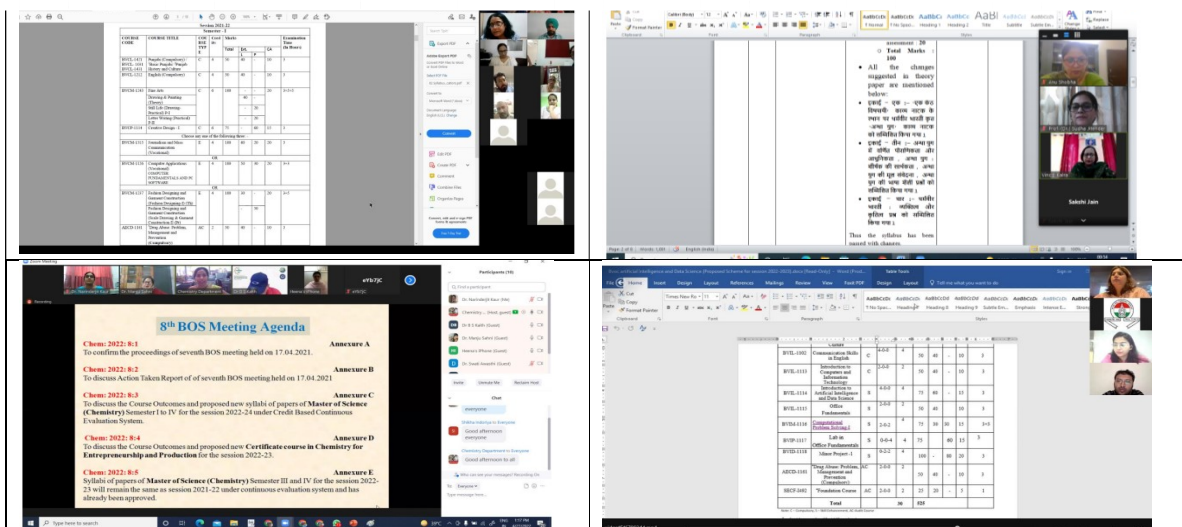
Session 2021-22
Semester - I

| COURSE CODE | COURSE TITLE | COURSE TYPE | Credits | Marks Total | Ext. | CA | Examination Time (in Hours) |
|---|---|---|---|---|---|---|---|
| BVDL-1421 / BVDL-1031 / BVDL-1051 | Punjabi (Compulsory) / Basic Punjabi / Punjab History and Culture | C | 2 | 50 | 40 | 10 | 3 |
| BVDL-1212 | English (Compulsory) | C | 4 | 50 | 40 | 10 | 3 |
| BVDM-1381 | Fine Arts: Drawing & Painting (Theory) / Still Life (Drawing) Practical / Letter Writing (Practical) | C | 4 | 100 | 40 | 20 | 3+3+3 |
| BVDP-1314 | Creative Design - I | C | 4 | 75 | 60 | 15 | 3 |
| | Choose any one of the following three: | | | | | | |
| BVDM-1121 | Journalism and Mass Communication (Vocational) | E | 4 | 100 | 40 | 20 | 3 |
| | OR | | | | | | |
| BVDM-1131 | Computer Applications (Vocational) COMPUTER FUNDAMENTALS AND PC SOFTWARE | E | 4 | 100 | 40 | 20 | 3+3 |
| | OR | | | | | | |
| BVDM-1137 | Fashion Designing and Garment Construction (Fashion Designing-I) / Fashion Designing and Garment Construction | E | 4 | 100 | 30 | 20 | 3+3 |
| AECD-1161 | *Drug Abuse: Problem, Management and Prevention (Compulsory) | AC | 2 | 50 | 40 | 10 | 3 |

assessment 20
o Total Marks : 100
• All the changes suggested in theory paper are mentioned below:
• इकाई - एक :- एक -
• इकाई - तीन :-
• इकाई - चार :-
Thus the syllabus has been passed with changes
Sakshi Jain

8th BOS Meeting Agenda

Chem: 2022: 8:1 — Annexure A
To confirm the proceedings of seventh BOS meeting held on 17.04.2021.

Chem: 2022: 8:2 — Annexure B
To discuss Action Taken Report of of seventh BOS meeting held on 17.04.2021

Chem: 2022: 8:3 — Annexure C
To discuss the Course Outcomes and proposed new syllabi of papers of Master of Science (Chemistry) Semester I to IV for the session 2022-24 under Credit Based Continuous Evaluation System.

Chem: 2022: 8:4 — Annexure D
To discuss the Course Outcomes and proposed new Certificate course in Chemistry for Entrepreneurship and Production for the session 2022-23.

Chem: 2022: 8:5 — Annexure E
Syllabi of papers of Master of Science (Chemistry) Semester III and IV for the session 2022-23 will remain the same as session 2021-22 under continuous evaluation system and has already been approved.

Participants (10)
Good afternoon everyone
Chemistry Department to Everyone
Good afternoon to all

| | | | | | | | | |
|---|---|---|---|---|---|---|---|---|
| BVIL-1102 | Communication Skills in English | C | 4-0-0 | 4 | 50 | 40 | 10 | 3 |
| BVIL-1133 | Introduction to Computers and Information Technology | C | 2-0-0 | 2 | 50 | 40 | 10 | 3 |
| BVIL-1134 | Introduction to Artificial Intelligence and Data Science | S | 4-0-0 | 4 | 75 | 60 | 15 | 3 |
| BVIL-1135 | Office Fundamentals | S | 2-0-0 | 2 | 50 | 40 | 10 | 3 |
| BVIM-1136 | Computational Problem Solving-I | S | 2-0-2 | 4 | 75 | 60 | 15 | 3+3 |
| BVIP-1137 | Lab on Office Fundamentals | S | 0-0-4 | 4 | 75 | | 60 | 15 | 3 |
| BVIP-1138 | Minor Project -1 | S | 0-2-2 | 4 | 100 | 80 | 20 | 3 |
| AECD-1161 | *Drug Abuse: Problem, Management and Prevention (Compulsory) | AC | 2-0-0 | 2 | 50 | 40 | 10 | 3 |
| SECF-1492 | *Foundation Course | AC | 2-0-0 | 2 | 25 | 20 | 5 | 1 |
| | Total | | | 30 | 525 | | | |